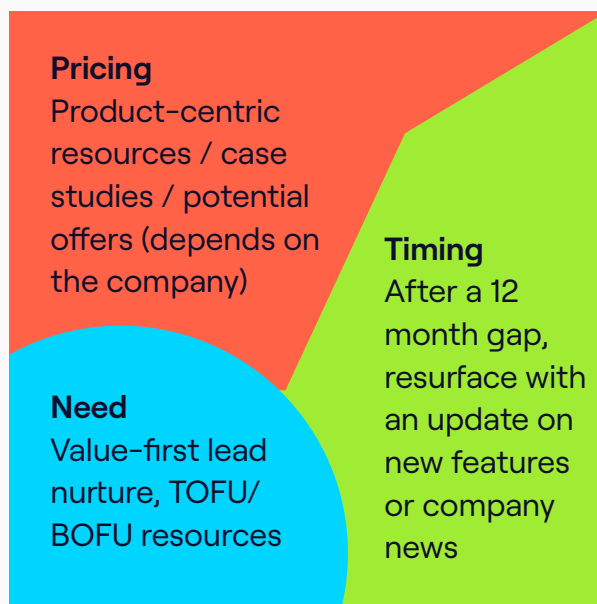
**Pricing**
Product-centric resources / case studies / potential offers (depends on the company)

**Timing**
After a 12 month gap, resurface with an update on new features or company news

**Need**
Value-first lead nurture, TOFU/ BOFU resources